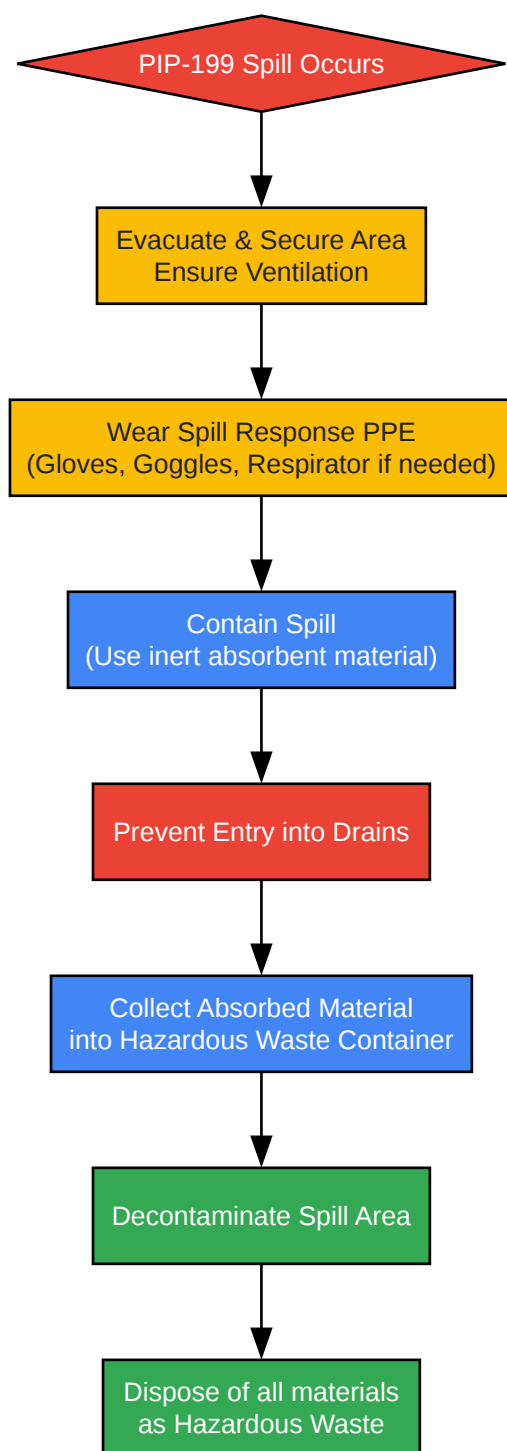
PIP-199 Spill Occurs

Evacuate & Secure Area
Ensure Ventilation

Wear Spill Response PPE
(Gloves, Goggles, Respirator if needed)

Contain Spill
(Use inert absorbent material)

Prevent Entry into Drains

Collect Absorbed Material
into Hazardous Waste Container

Decontaminate Spill Area

Dispose of all materials
as Hazardous Waste